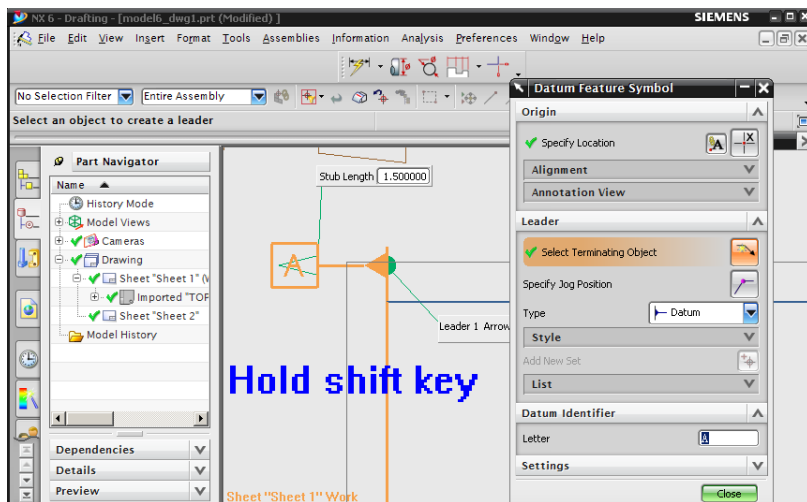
NX 6 - Drafting - [model6_dwg1.prt (Modified) ]

SIEMENS

File Edit View Insert Format Tools Assemblies Information Analysis Preferences Window Help

No Selection Filter

Entire Assembly

Select an object to create a leader

Part Navigator

Name

History Mode

Model Views

Cameras

Drawing

Sheet "Sheet 1" (W

Imported "TOP

Sheet "Sheet 2"

Model History

Dependencies

Details

Preview

Stub Length 1.500000

A

Leader 1 Arrow

Hold shift key

Sheet "Sheet 1" Work

Datum Feature Symbol

Origin

Specify Location

Alignment

Annotation View

Leader

Select Terminating Object

Specify Jog Position

Type

Datum

Style

Add New Set

List

Datum Identifier

Letter

A

Settings

Close